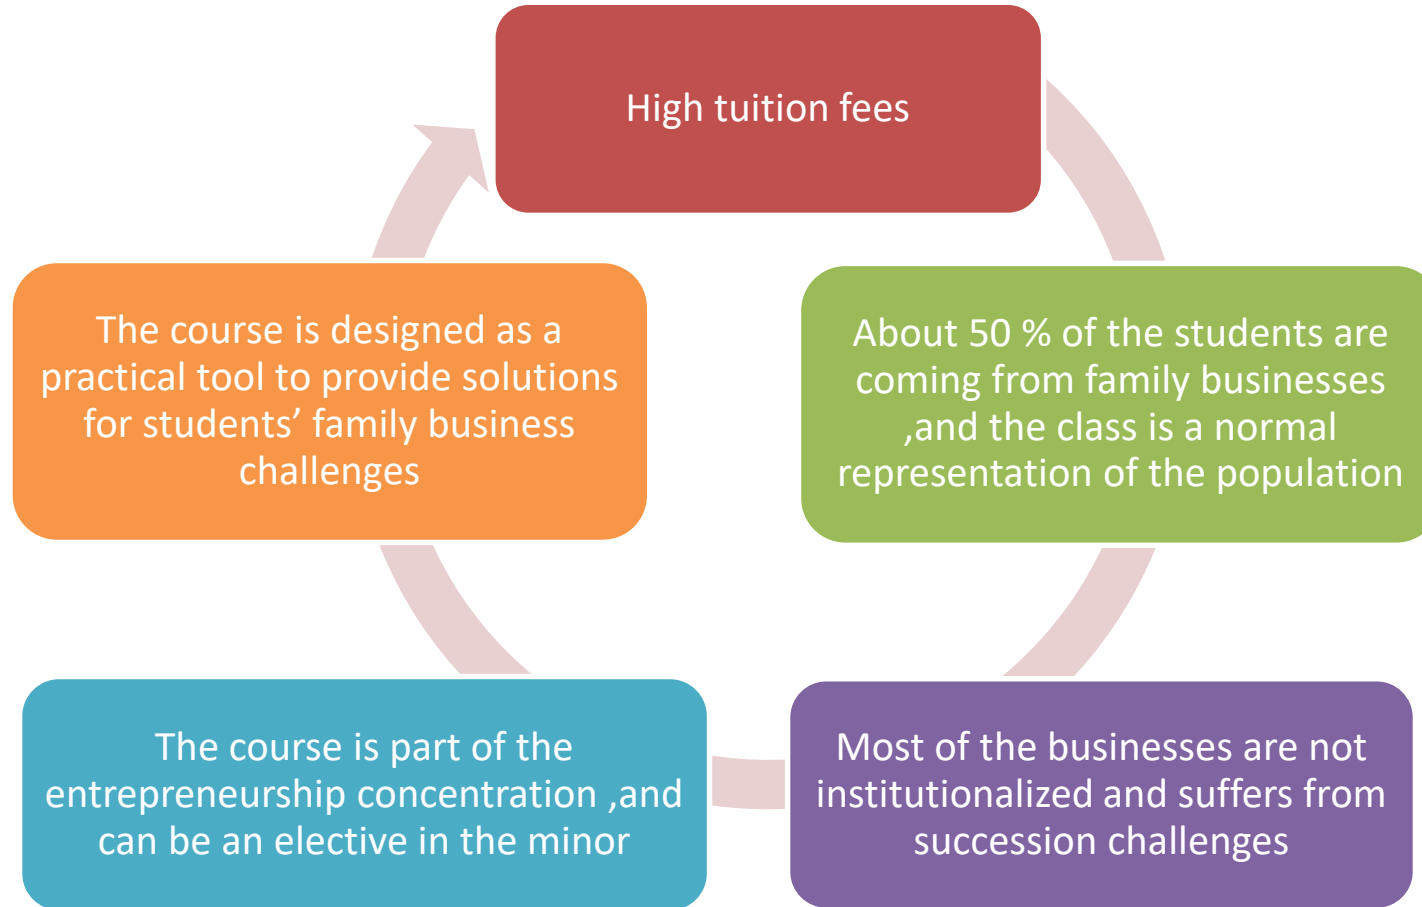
High tuition fees

About 50 % of the students are coming from family businesses ,and the class is a normal representation of the population

Most of the businesses are not institutionalized and suffers from succession challenges

The course is part of the entrepreneurship concentration ,and can be an elective in the minor

The course is designed as a practical tool to provide solutions for students’ family business challenges